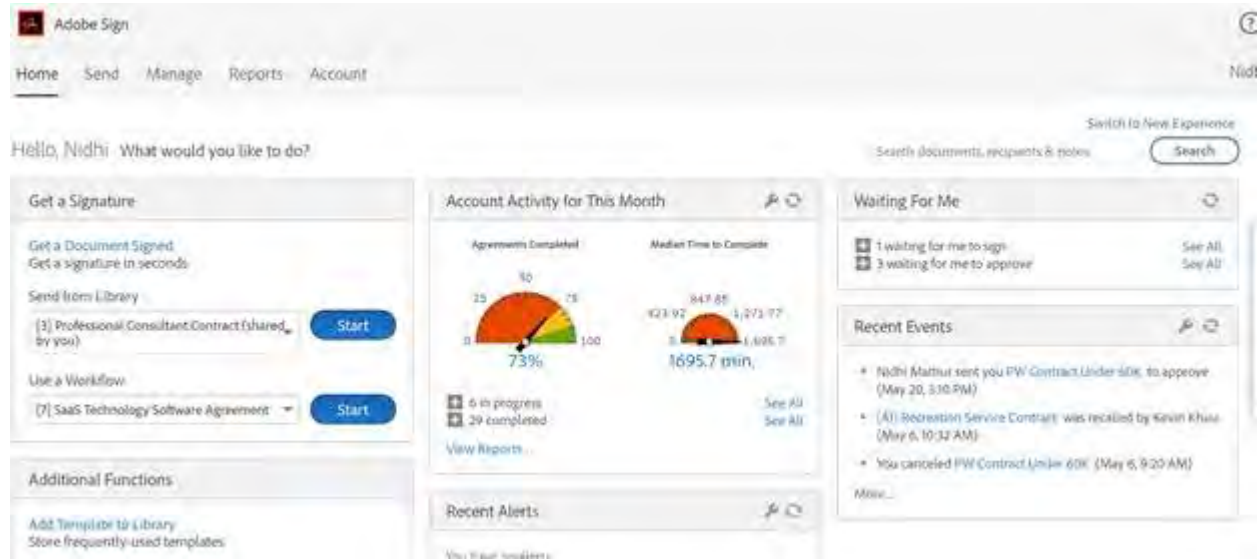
Adobe Sign

Home Send Manage Reports Account

Nidh

Switch to New Experience

Hello, Nidhi What would you like to do?

Search documents, recipients & notes

Search

Get a Signature

Get a Document Signed
Get a signature in seconds

Send from Library

[3] Professional Consultant Contract (shared by you)

Start

Use a Workflow

[7] SaaS Technology Software Agreement

Start

Additional Functions

Add Template to Library
Store frequently-used templates

Account Activity for This Month

Agreements Completed

50

25

75

0

100

73%

Median Time to Complete

847.85

423.92

1,271.77

0

1,695.7

1695.7 min.

6 in progress
29 completed

See All
See All

View Reports

Recent Alerts

You have no alerts

Waiting For Me

1 waiting for me to sign
3 waiting for me to approve

See All
See All

Recent Events

• Nidhi Mathur sent you PW Contract Under 60K to approve (May 20, 3:10 PM)

• (A1) Recreation Service Contract was recalled by Kevin Khaus (May 6, 10:32 AM)

• You canceled PW Contract Under 60K (May 6, 9:20 AM)

More...